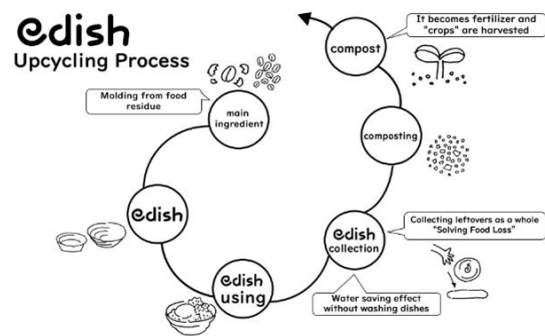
edish
Upcycling Process

Molding from food residue

main ingredient

compost

It becomes fertilizer and "crops" are harvested

composting

edish

edish collection

Collecting leftovers as a whole "Solving Food Loss"

edish using

Water saving effect without washing dishes